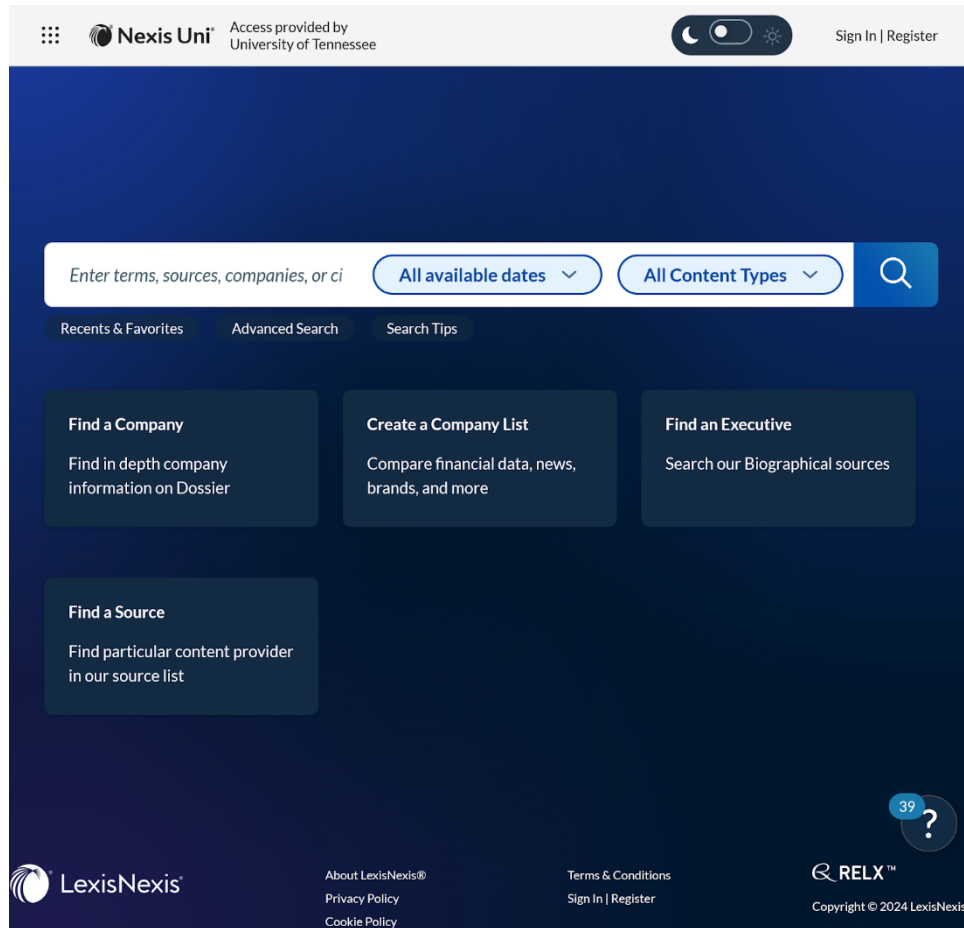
Nexis Uni® Access provided by University of Tennessee

Sign In | Register

Enter terms, sources, companies, or ci

All available dates

All Content Types

Recents & Favorites

Advanced Search

Search Tips

Find a Company

Find in depth company information on Dossier

Create a Company List

Compare financial data, news, brands, and more

Find an Executive

Search our Biographical sources

Find a Source

Find particular content provider in our source list

39

?

LexisNexis®

About LexisNexis®

Privacy Policy

Cookie Policy

Terms & Conditions

Sign In | Register

RELX™

Copyright © 2024 LexisNexis